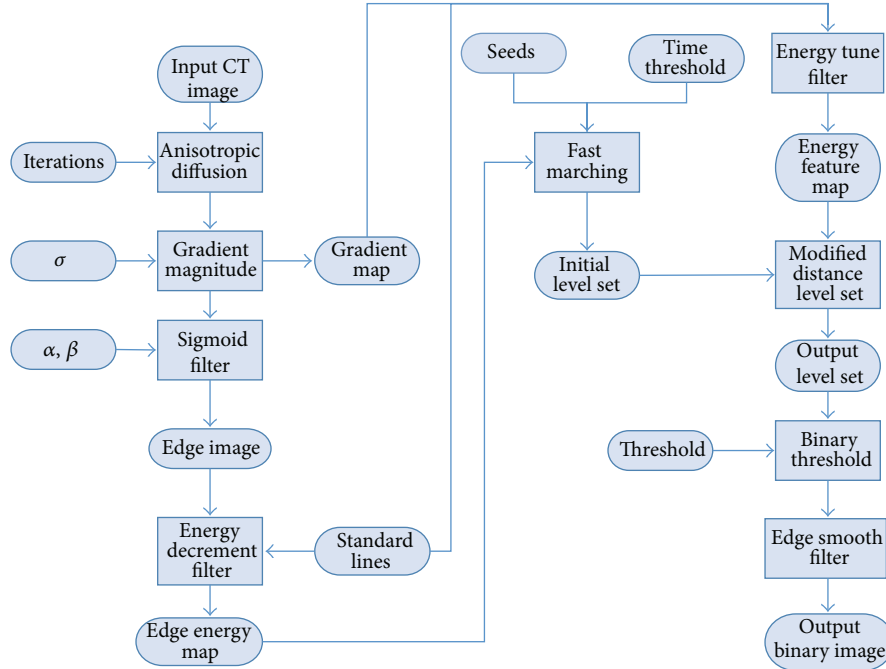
Input CT image

Iterations

Anisotropic diffusion

$\sigma$

Gradient magnitude

Gradient map

$\alpha$, $\beta$

Sigmoid filter

Edge image

Energy decrement filter

Standard lines

Edge energy map

Seeds

Time threshold

Fast marching

Initial level set

Energy tune filter

Energy feature map

Modified distance level set

Output level set

Threshold

Binary threshold

Edge smooth filter

Output binary image